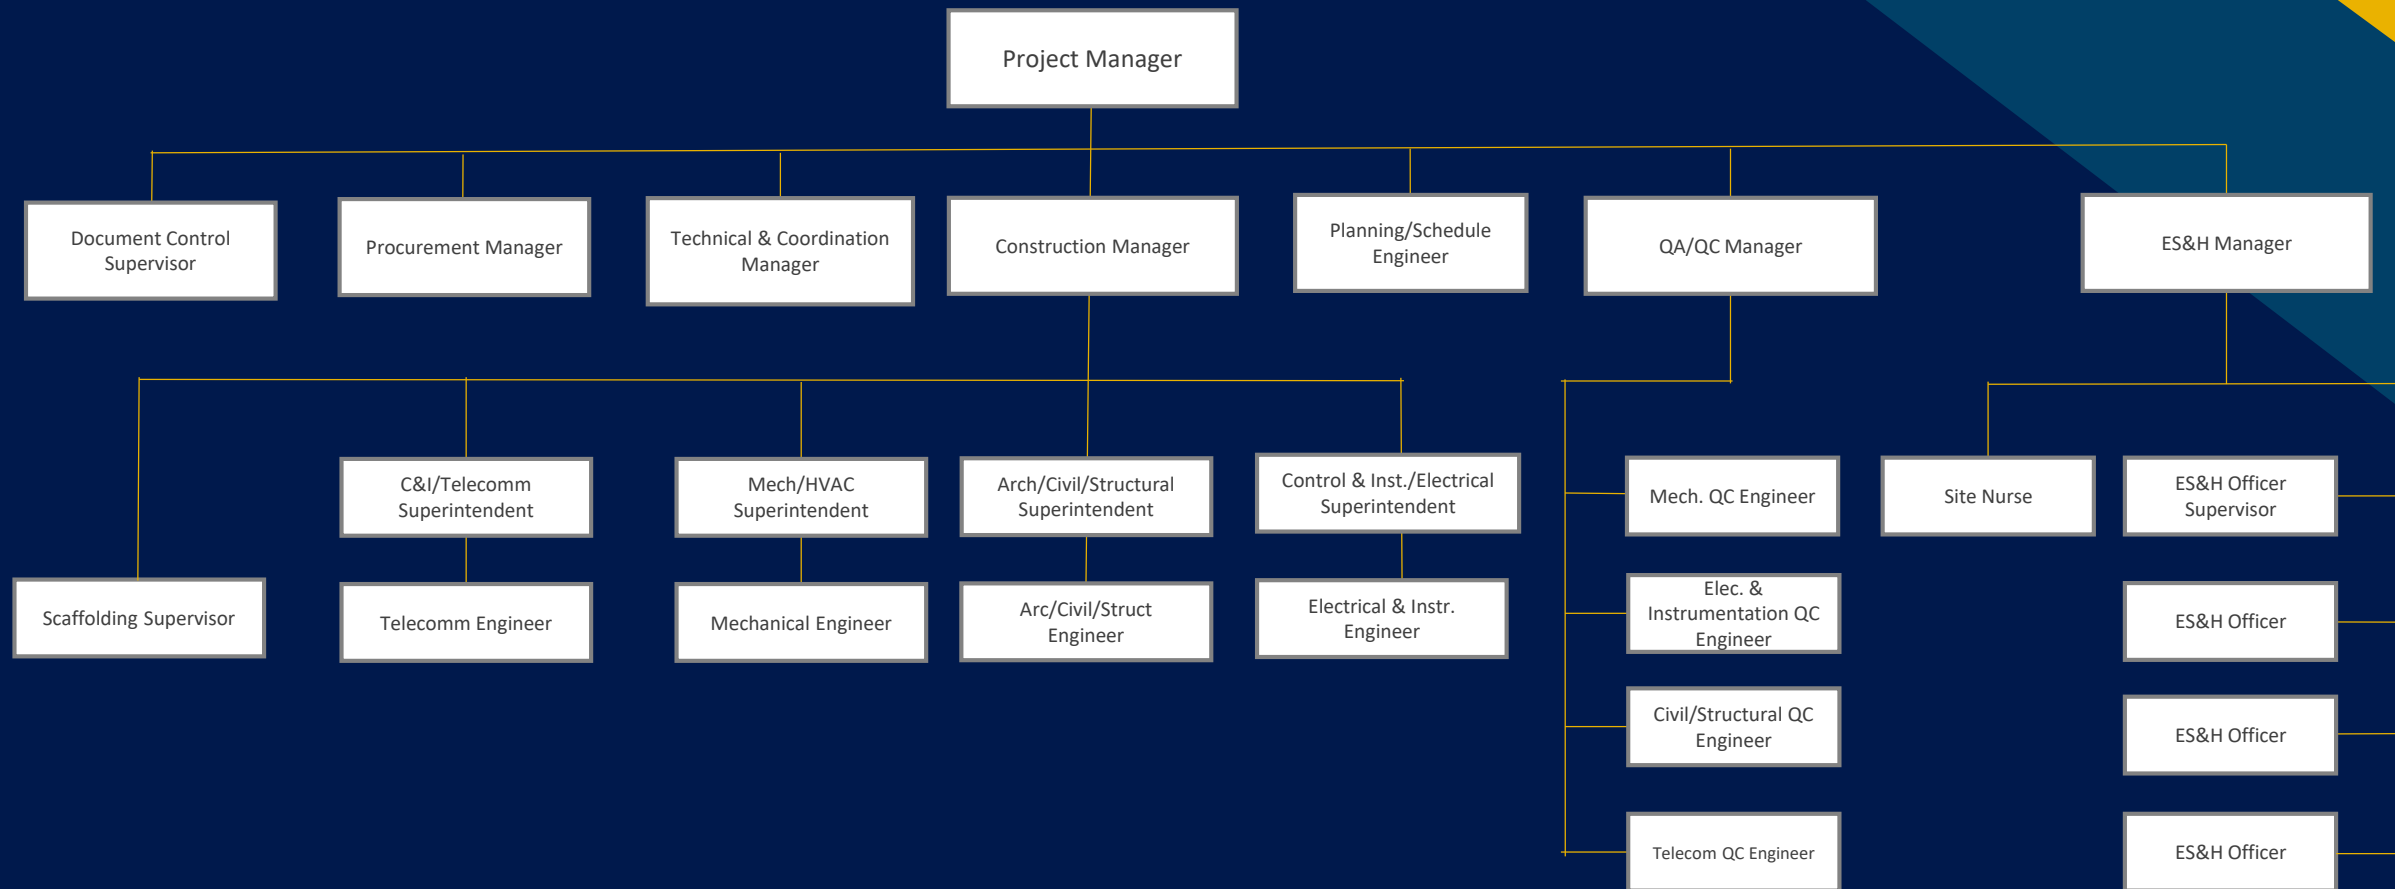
Project Manager

Document Control Supervisor

Procurement Manager

Technical & Coordination Manager

Construction Manager

Planning/Schedule Engineer

QA/QC Manager

ES&H Manager

C&I/Telecomm Superintendent

Mech/HVAC Superintendent

Arch/Civil/Structural Superintendent

Control & Inst./Electrical Superintendent

Scaffolding Supervisor

Telecomm Engineer

Mechanical Engineer

Arc/Civil/Struct Engineer

Electrical & Instr. Engineer

Mech. QC Engineer

Elec. & Instrumentation QC Engineer

Civil/Structural QC Engineer

Telecom QC Engineer

Site Nurse

ES&H Officer Supervisor

ES&H Officer

ES&H Officer

ES&H Officer